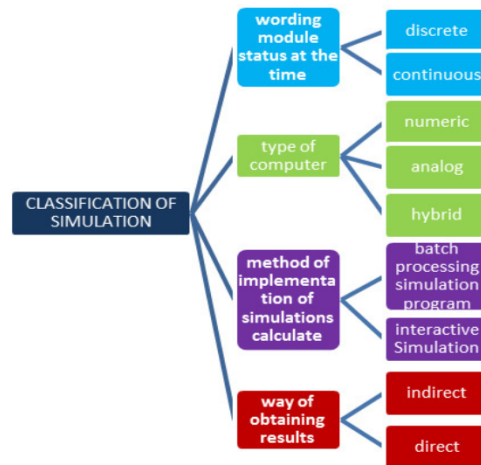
CLASSIFICATION OF SIMULATION

wording module status at the time

discrete

continuous

type of computer

numeric

analog

hybrid

method of implementation of simulations calculate

batch processing simulation program

interactive Simulation

way of obtaining results

indirect

direct